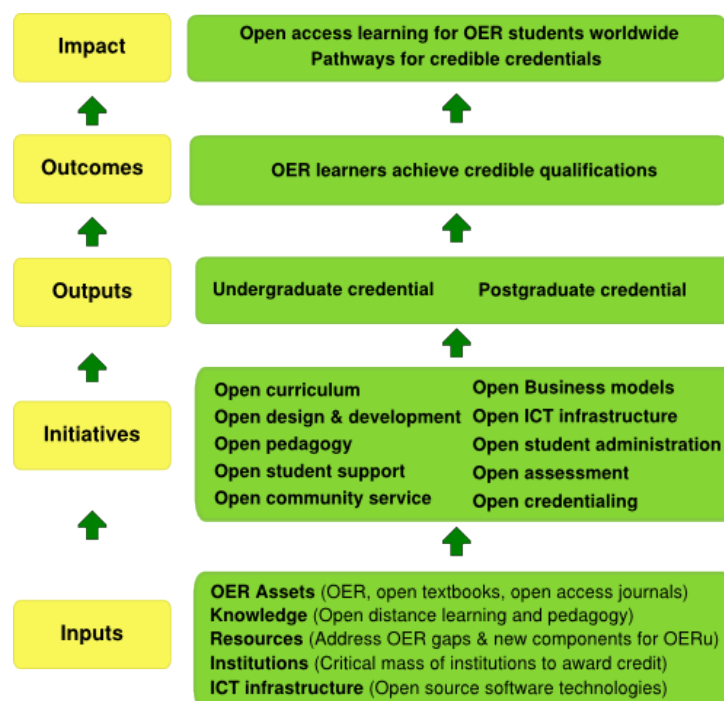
Impact

Open access learning for OER students worldwide
Pathways for credible credentials

Outcomes

OER learners achieve credible qualifications

Outputs

Undergraduate credential

Postgraduate credential

Initiatives

Open curriculum
Open design & development
Open pedagogy
Open student support
Open community service

Open Business models
Open ICT infrastructure
Open student administration
Open assessment
Open credentialing

Inputs

OER Assets (OER, open textbooks, open access journals)
Knowledge (Open distance learning and pedagogy)
Resources (Address OER gaps & new components for OERu)
Institutions (Critical mass of institutions to award credit)
ICT infrastructure (Open source software technologies)